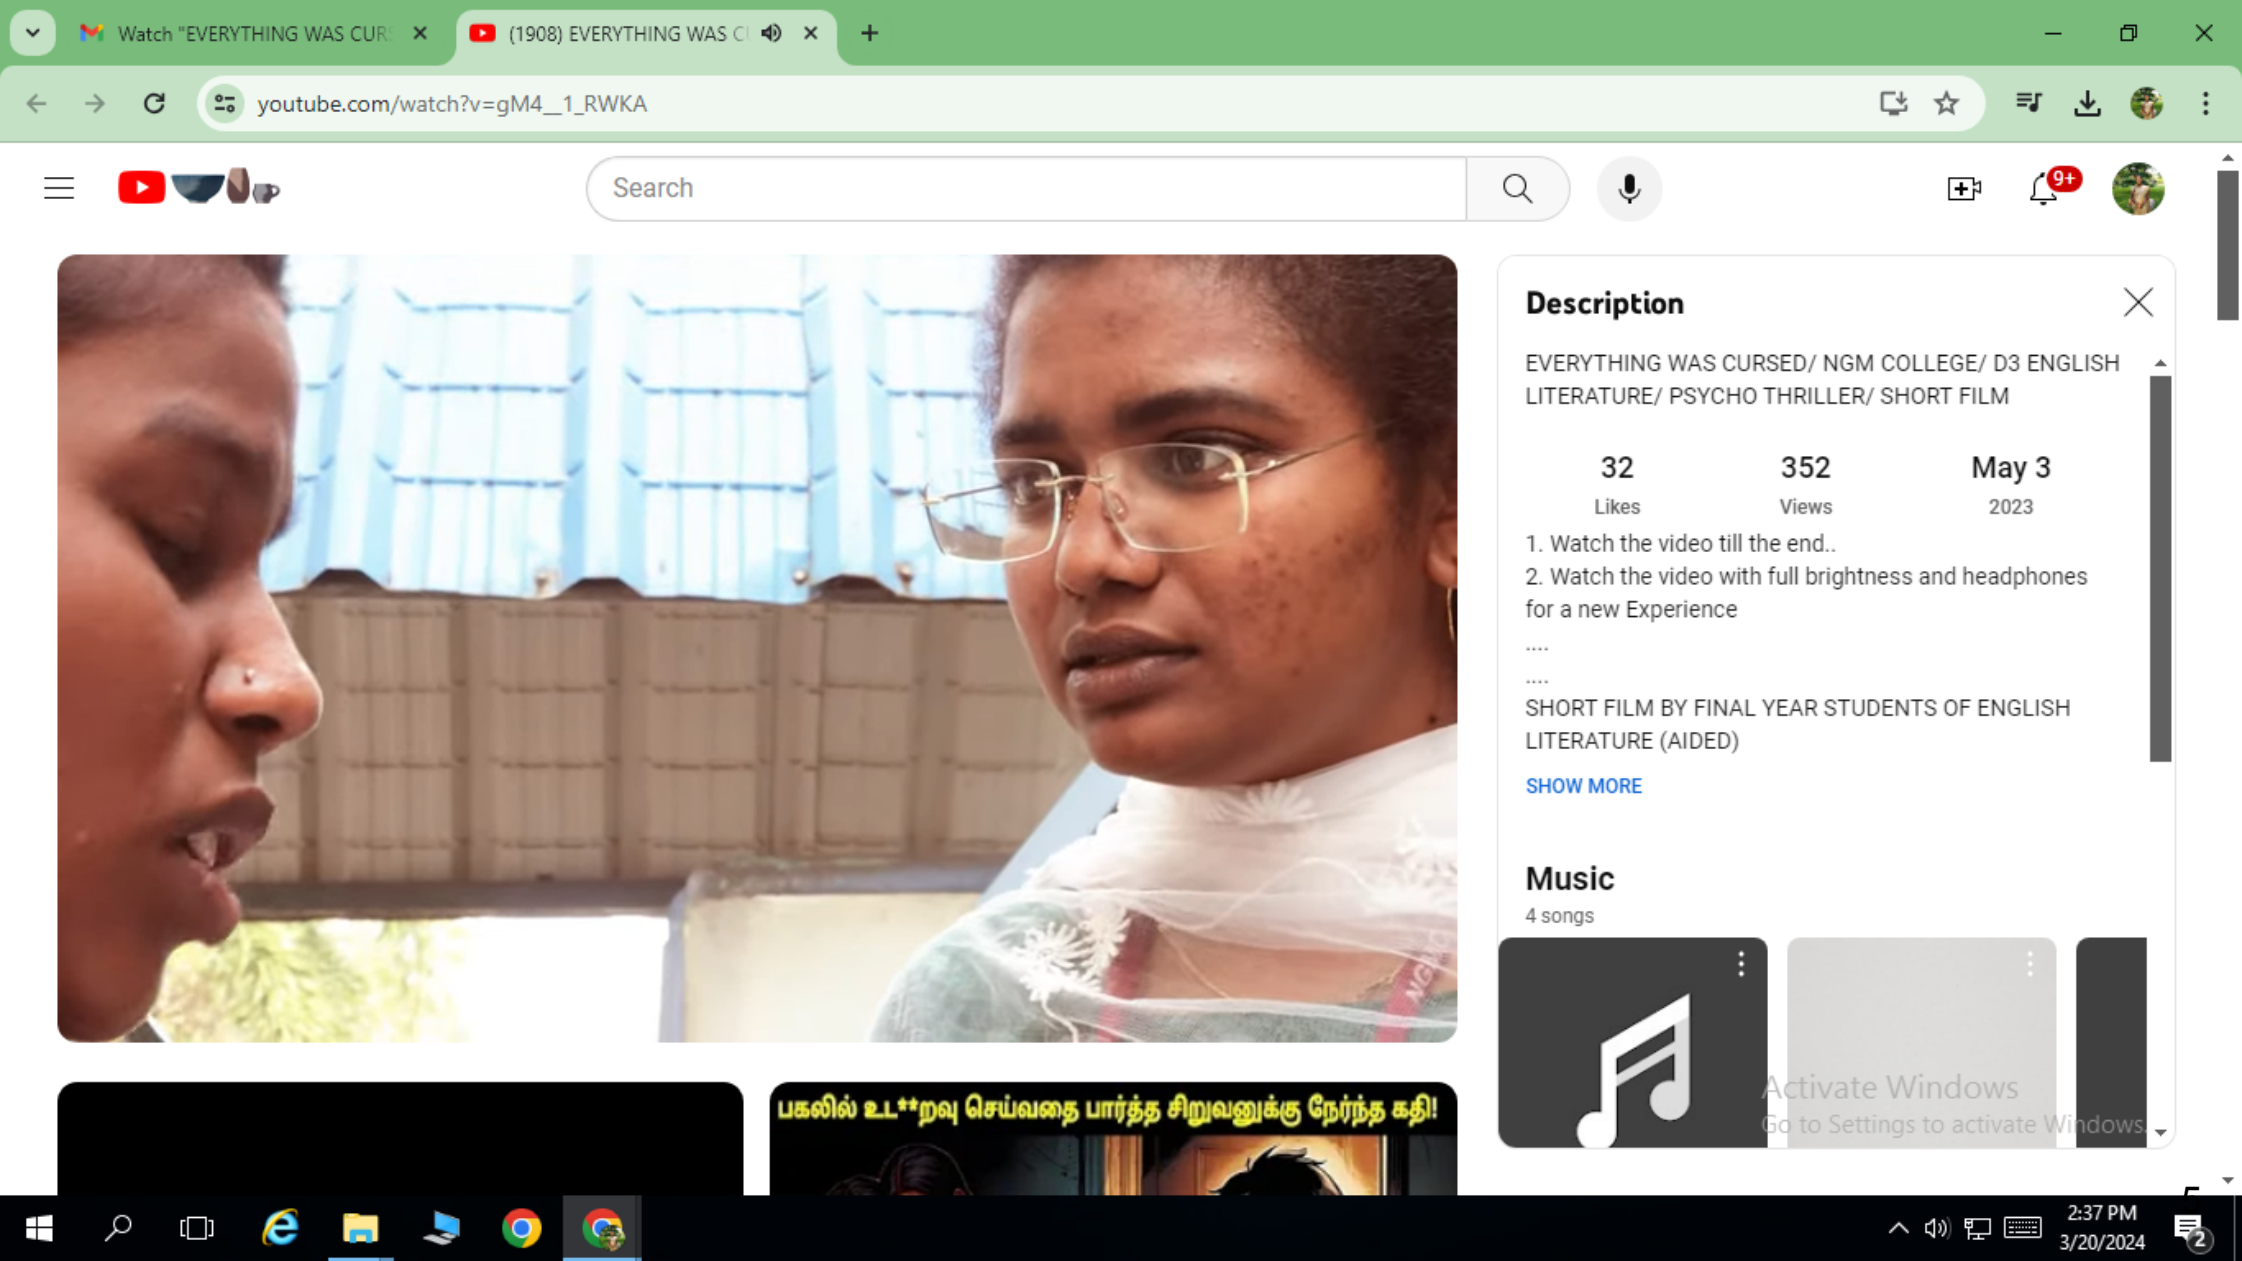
Watch "EVERYTHING WAS CUR
(1908) EVERYTHING WAS C

youtube.com/watch?v=gM4__1_RWKA

Search

9+

Description

EVERYTHING WAS CURSED/ NGM COLLEGE/ D3 ENGLISH LITERATURE/ PSYCHO THRILLER/ SHORT FILM

| 32 | 352 | May 3 |
|---|---|---|
| Likes | Views | 2023 |

1. Watch the video till the end..
2. Watch the video with full brightness and headphones for a new Experience
....
....
SHORT FILM BY FINAL YEAR STUDENTS OF ENGLISH LITERATURE (AIDED)

SHOW MORE

Music
4 songs

பகலில் உட**றவு செய்வதை பார்த்த சிறுவனுக்கு நேர்ந்த கதி!

Activate Windows
Go to Settings to activate Windows.

2:37 PM
3/20/2024
2